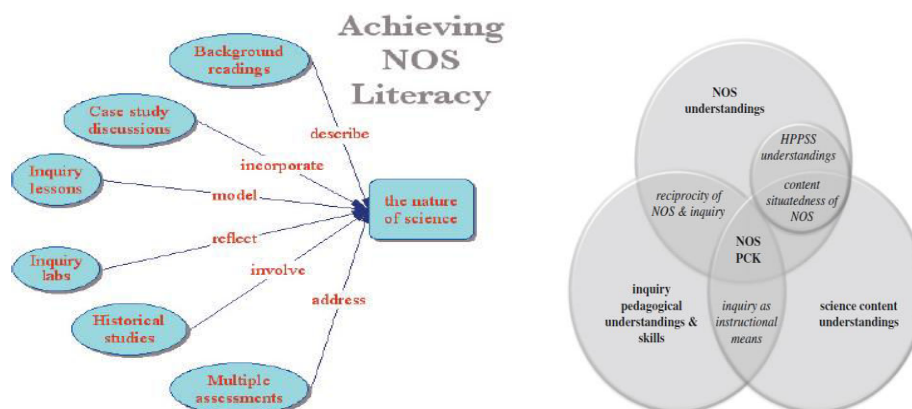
Achieving NOS Literacy

Background readings

Case study discussions

Inquiry lessons

Inquiry labs

Historical studies

Multiple assessments

describe

incorporate

model

reflect

involve

address

the nature of science

NOS understandings

HPPSS understandings

reciprocity of NOS & inquiry

content situatedness of NOS

NOS PCK

inquiry pedagogical understandings & skills

inquiry as instructional means

science content understandings